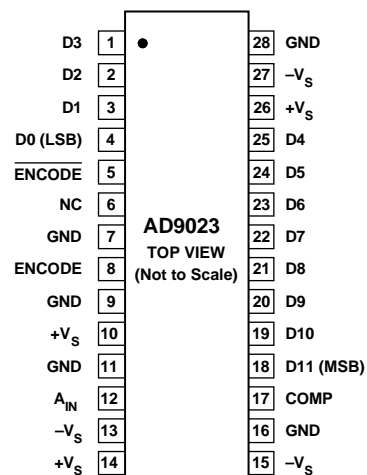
D3 1
D2 2
D1 3
D0 (LSB) 4
$\overline{ENCODE}$ 5
NC 6
GND 7
ENCODE 8
GND 9
$+V_S$ 10
GND 11
$A_{IN}$ 12
$-V_S$ 13
$+V_S$ 14

AD9023
TOP VIEW
(Not to Scale)

28 GND
27 $-V_S$
26 $+V_S$
25 D4
24 D5
23 D6
22 D7
21 D8
20 D9
19 D10
18 D11 (MSB)
17 COMP
16 GND
15 $-V_S$